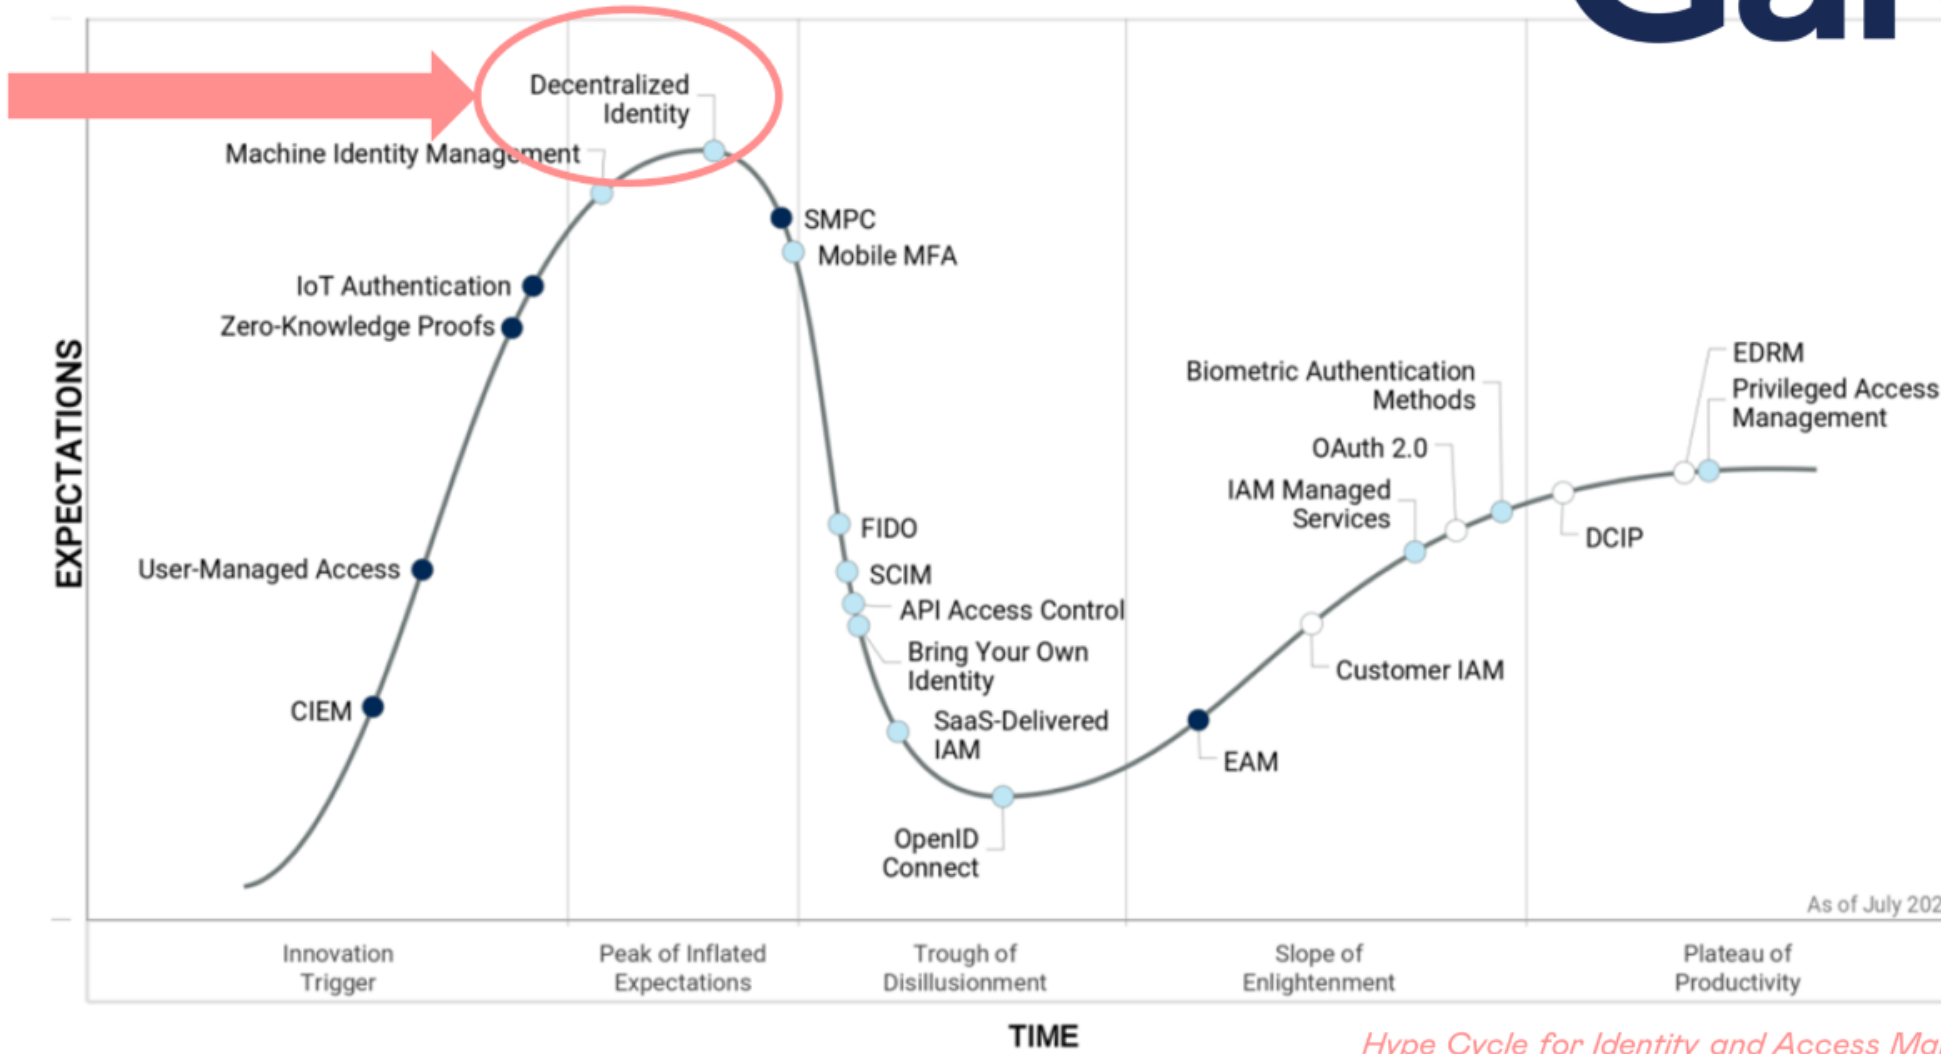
EXPECTATIONS

Decentralized Identity

Machine Identity Management

SMPC

Mobile MFA

IoT Authentication

Zero-Knowledge Proofs

User-Managed Access

CIEM

FIDO

SCIM

API Access Control

Bring Your Own Identity

SaaS-Delivered IAM

OpenID Connect

EAM

Customer IAM

IAM Managed Services

OAuth 2.0

Biometric Authentication Methods

DCIP

EDRM

Privileged Access Management

As of July 202

Innovation Trigger

Peak of Inflated Expectations

Trough of Disillusionment

Slope of Enlightenment

Plateau of Productivity

TIME

Hype Cycle for Identity and Access Ma